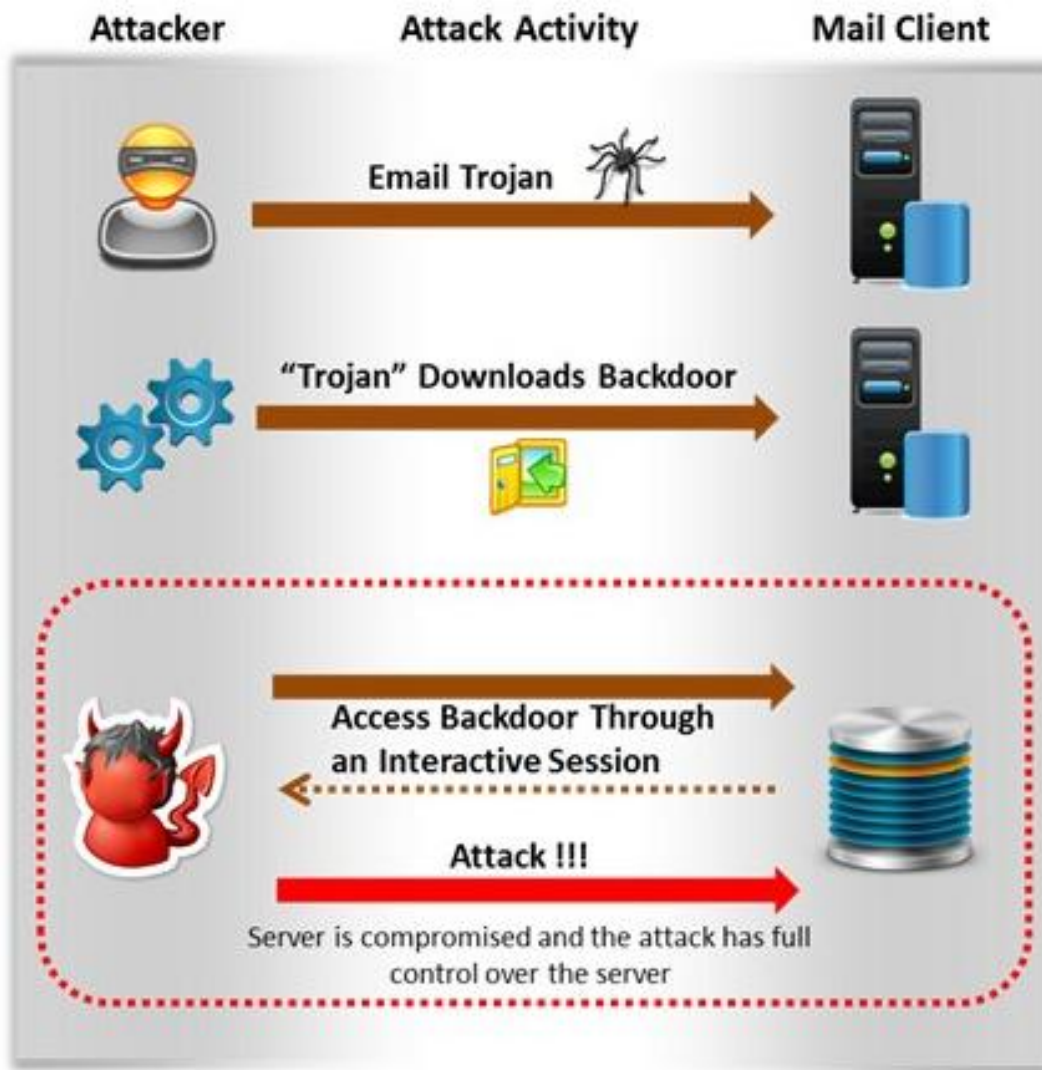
Attacker

Attack Activity

Mail Client

Email Trojan

“Trojan” Downloads Backdoor

Access Backdoor Through an Interactive Session

Attack !!!

Server is compromised and the attack has full control over the server